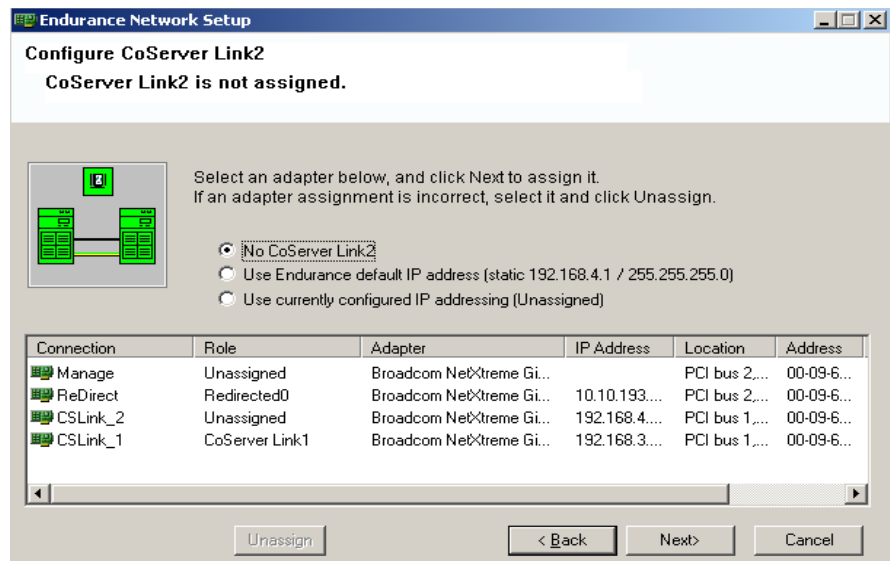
Endurance Network Setup

Configure CoServer Link2

CoServer Link2 is not assigned.

Select an adapter below, and click Next to assign it.
If an adapter assignment is incorrect, select it and click Unassign.

No CoServer Link2

Use Endurance default IP address (static 192.168.4.1 / 255.255.255.0)

Use currently configured IP addressing (Unassigned)

| Connection | Role | Adapter | IP Address | Location | Address |
|---|---|---|---|---|---|
| Manage | Unassigned | Broadcom NetXtreme Gi... | | PCI bus 2,... | 00-09-6... |
| ReDirect | Redirected0 | Broadcom NetXtreme Gi... | 10.10.193.... | PCI bus 2,... | 00-09-6... |
| CSLink_2 | Unassigned | Broadcom NetXtreme Gi... | 192.168.4.... | PCI bus 1,... | 00-09-6... |
| CSLink_1 | CoServer Link1 | Broadcom NetXtreme Gi... | 192.168.3.... | PCI bus 1,... | 00-09-6... |

Unassign

< Back

Next>

Cancel